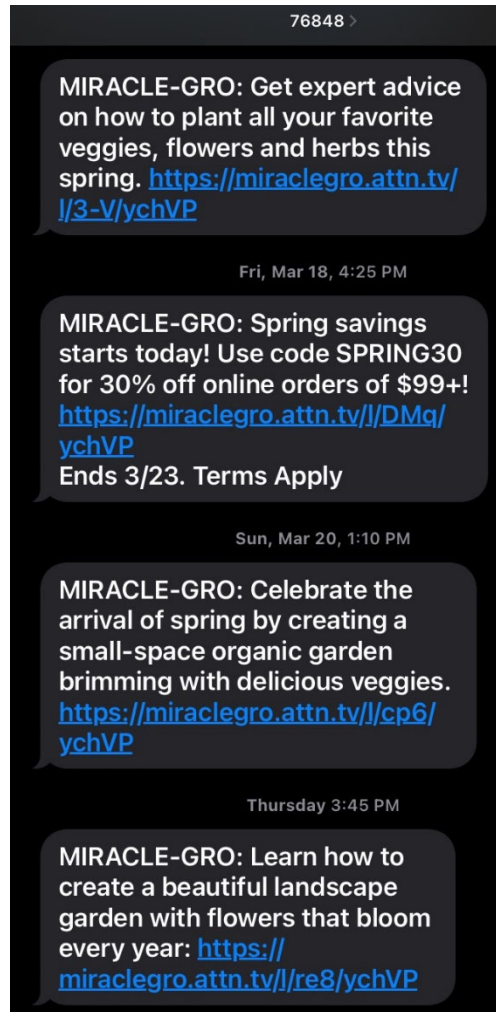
76848 >

MIRACLE-GRO: Get expert advice on how to plant all your favorite veggies, flowers and herbs this spring. https://miraclegro.attn.tv/l/3-V/ychVP

Fri, Mar 18, 4:25 PM

MIRACLE-GRO: Spring savings starts today! Use code SPRING30 for 30% off online orders of $99+! https://miraclegro.attn.tv/l/DMq/ychVP
Ends 3/23. Terms Apply

Sun, Mar 20, 1:10 PM

MIRACLE-GRO: Celebrate the arrival of spring by creating a small-space organic garden brimming with delicious veggies. https://miraclegro.attn.tv/l/cp6/ychVP

Thursday 3:45 PM

MIRACLE-GRO: Learn how to create a beautiful landscape garden with flowers that bloom every year: https://miraclegro.attn.tv/l/re8/ychVP